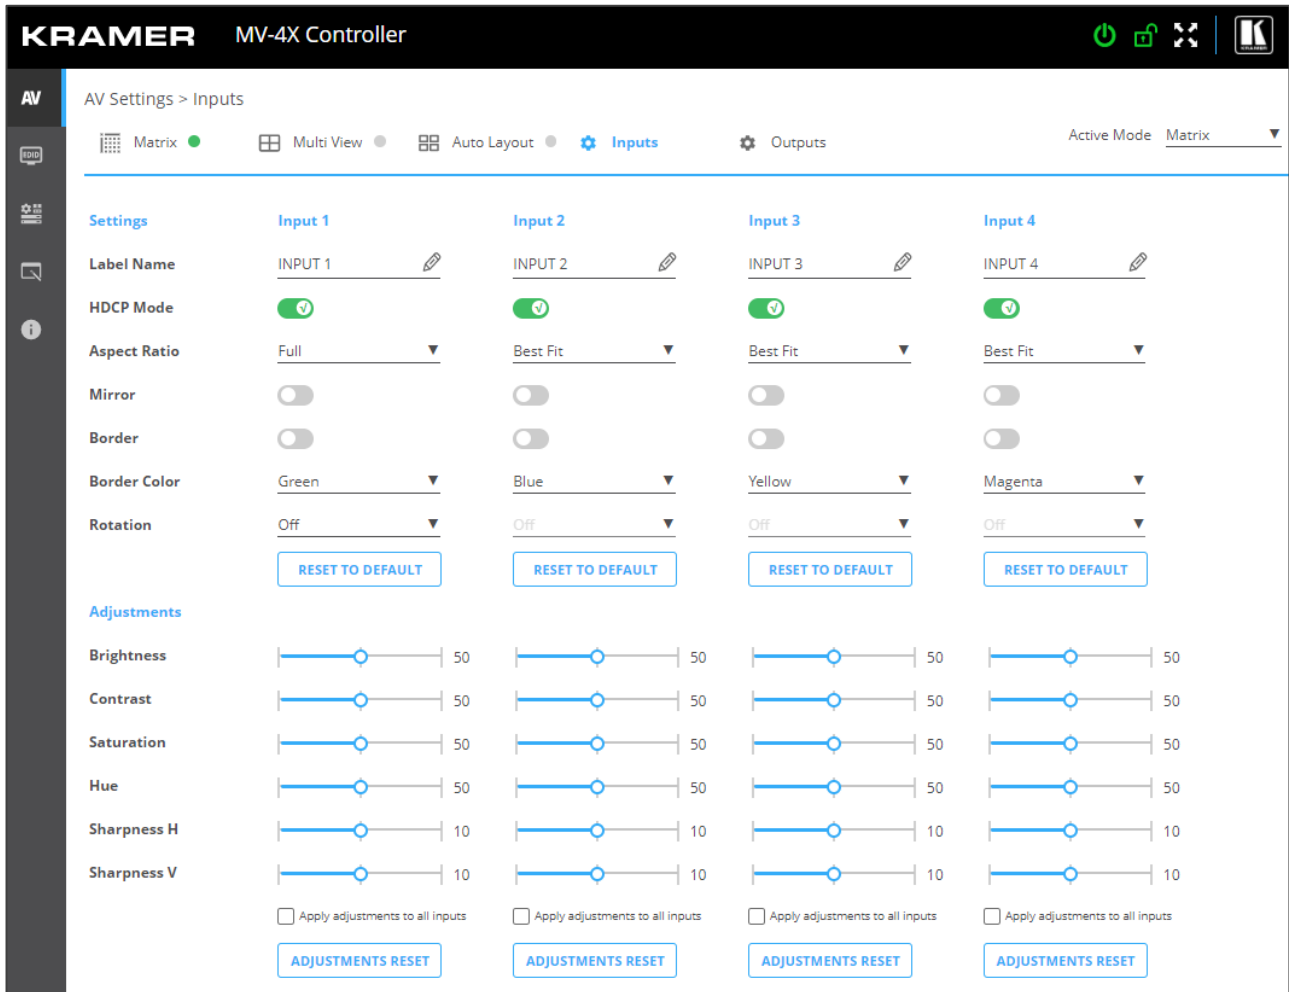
KRAMER MV-4X Controller

AV

EDID

AV Settings > Inputs

Matrix Multi View Auto Layout Inputs Outputs

Active Mode Matrix

| Settings | Input 1 | Input 2 | Input 3 | Input 4 |
|---|---|---|---|---|
| Label Name | INPUT 1 | INPUT 2 | INPUT 3 | INPUT 4 |
| HDCP Mode | | | | |
| Aspect Ratio | Full | Best Fit | Best Fit | Best Fit |
| Mirror | | | | |
| Border | | | | |
| Border Color | Green | Blue | Yellow | Magenta |
| Rotation | Off | Off | Off | Off |
| | RESET TO DEFAULT | RESET TO DEFAULT | RESET TO DEFAULT | RESET TO DEFAULT |

Adjustments

| | | | | |
|---|---|---|---|---|
| Brightness | 50 | 50 | 50 | 50 |
| Contrast | 50 | 50 | 50 | 50 |
| Saturation | 50 | 50 | 50 | 50 |
| Hue | 50 | 50 | 50 | 50 |
| Sharpness H | 10 | 10 | 10 | 10 |
| Sharpness V | 10 | 10 | 10 | 10 |
| | Apply adjustments to all inputs | Apply adjustments to all inputs | Apply adjustments to all inputs | Apply adjustments to all inputs |
| | ADJUSTMENTS RESET | ADJUSTMENTS RESET | ADJUSTMENTS RESET | ADJUSTMENTS RESET |